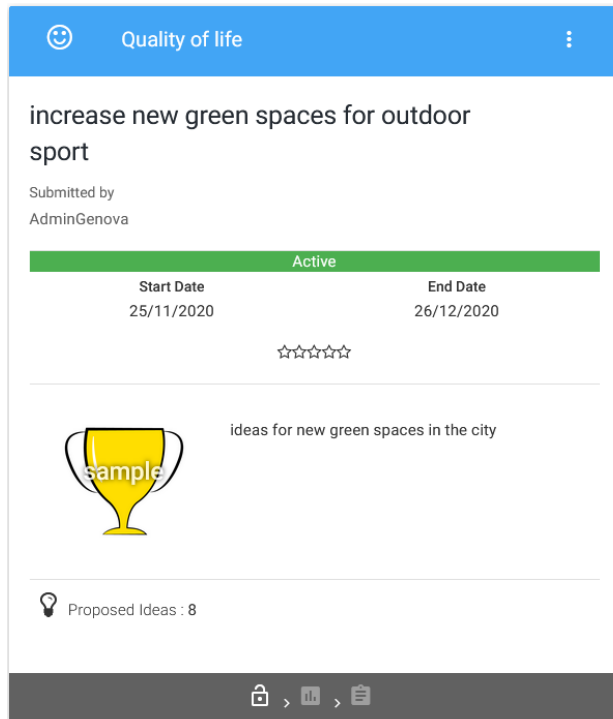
Quality of life

increase new green spaces for outdoor sport

Submitted by
AdminGenova

Active

Start Date
25/11/2020

End Date
26/12/2020

sample

ideas for new green spaces in the city

Proposed Ideas : 8

> >